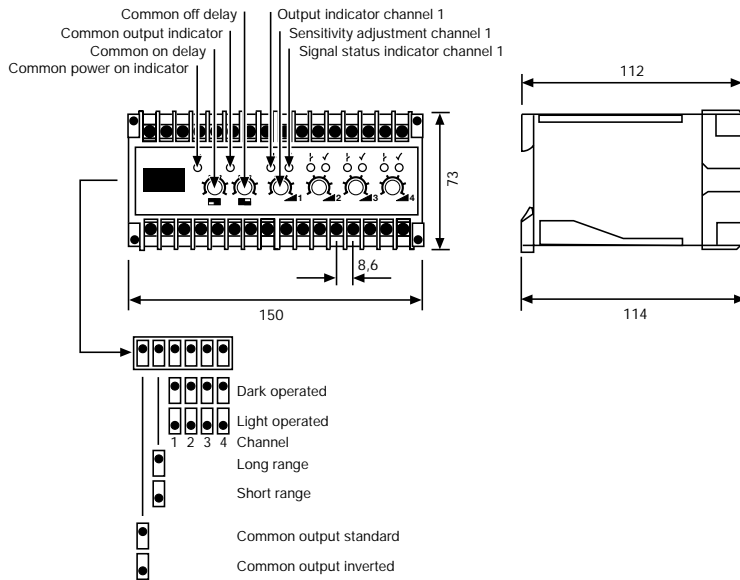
Common off delay
Common output indicator
Common on delay
Common power on indicator
Output indicator channel 1
Sensitivity adjustment channel 1
Signal status indicator channel 1

1
2
3
4

73
8,6
150
112
114

Dark operated
Light operated
1 2 3 4 Channel
Long range
Short range
Common output standard
Common output inverted